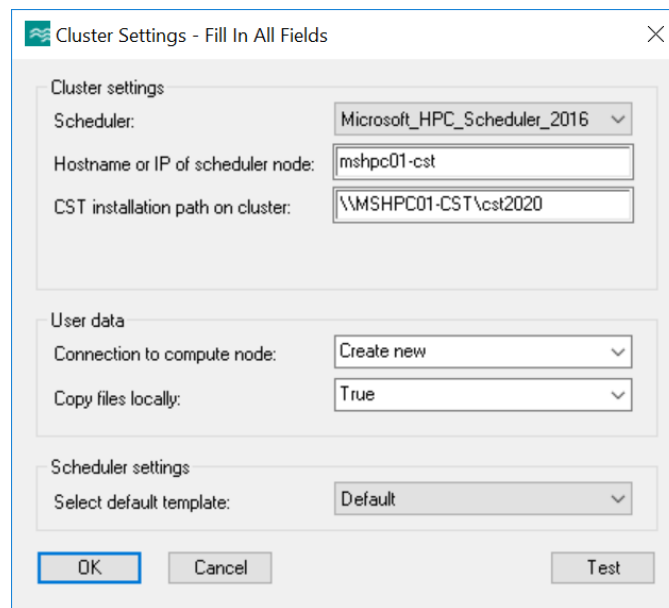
Cluster Settings - Fill In All Fields

Cluster settings

Scheduler: Microsoft_HPC_Scheduler_2016

Hostname or IP of scheduler node: mshpc01-cst

CST installation path on cluster: \\MSHPC01-CST\cst2020

User data

Connection to compute node: Create new

Copy files locally: True

Scheduler settings

Select default template: Default

OK Cancel Test